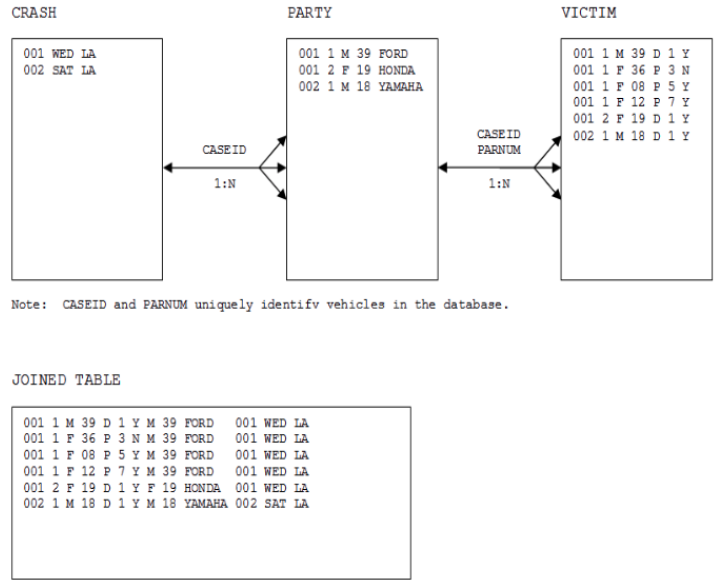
CRASH

001 WED LA
002 SAT LA

PARTY

001 1 M 39 FORD
001 2 F 19 HONDA
002 1 M 18 YAMAHA

VICTIM

001 1 M 39 D 1 Y
001 1 F 36 P 3 N
001 1 F 08 P 5 Y
001 1 F 12 P 7 Y
001 2 F 19 D 1 Y
002 1 M 18 D 1 Y

CASEID
1:N

CASEID
PARNUM
1:N

Note: CASEID and PARNUM uniquely identifv vehicles in the database.

JOINED TABLE

001 1 M 39 D 1 Y M 39 FORD 001 WED LA
001 1 F 36 P 3 N M 39 FORD 001 WED LA
001 1 F 08 P 5 Y M 39 FORD 001 WED LA
001 1 F 12 P 7 Y M 39 FORD 001 WED LA
001 2 F 19 D 1 Y F 19 HONDA 001 WED LA
002 1 M 18 D 1 Y M 18 YAMAHA 002 SAT LA